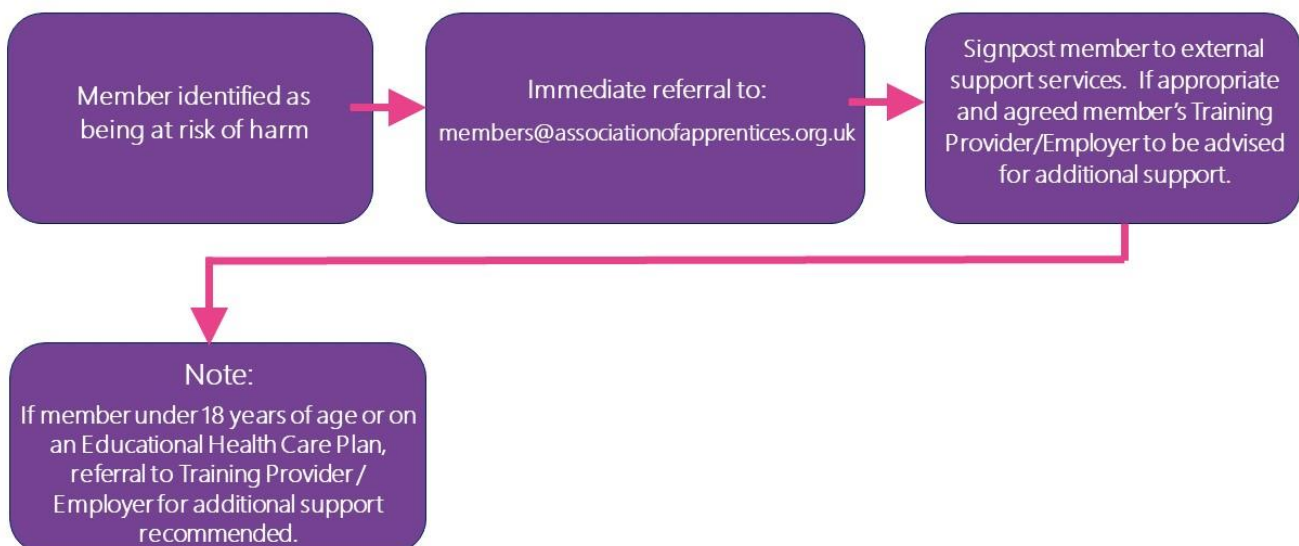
Member identified as being at risk of harm

Immediate referral to:

members@associationofapprentices.org.uk

Signpost member to external support services. If appropriate and agreed member's Training Provider/Employer to be advised for additional support.

Note:

If member under 18 years of age or on an Educational Health Care Plan, referral to Training Provider / Employer for additional support recommended.